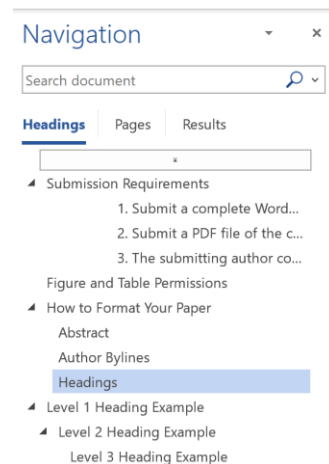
Navigation

Search document

Headings Pages Results

Submission Requirements
1. Submit a complete Word...
2. Submit a PDF file of the c...
3. The submitting author co...
Figure and Table Permissions
How to Format Your Paper
Abstract
Author Bylines
Headings
Level 1 Heading Example
Level 2 Heading Example
Level 3 Heading Example